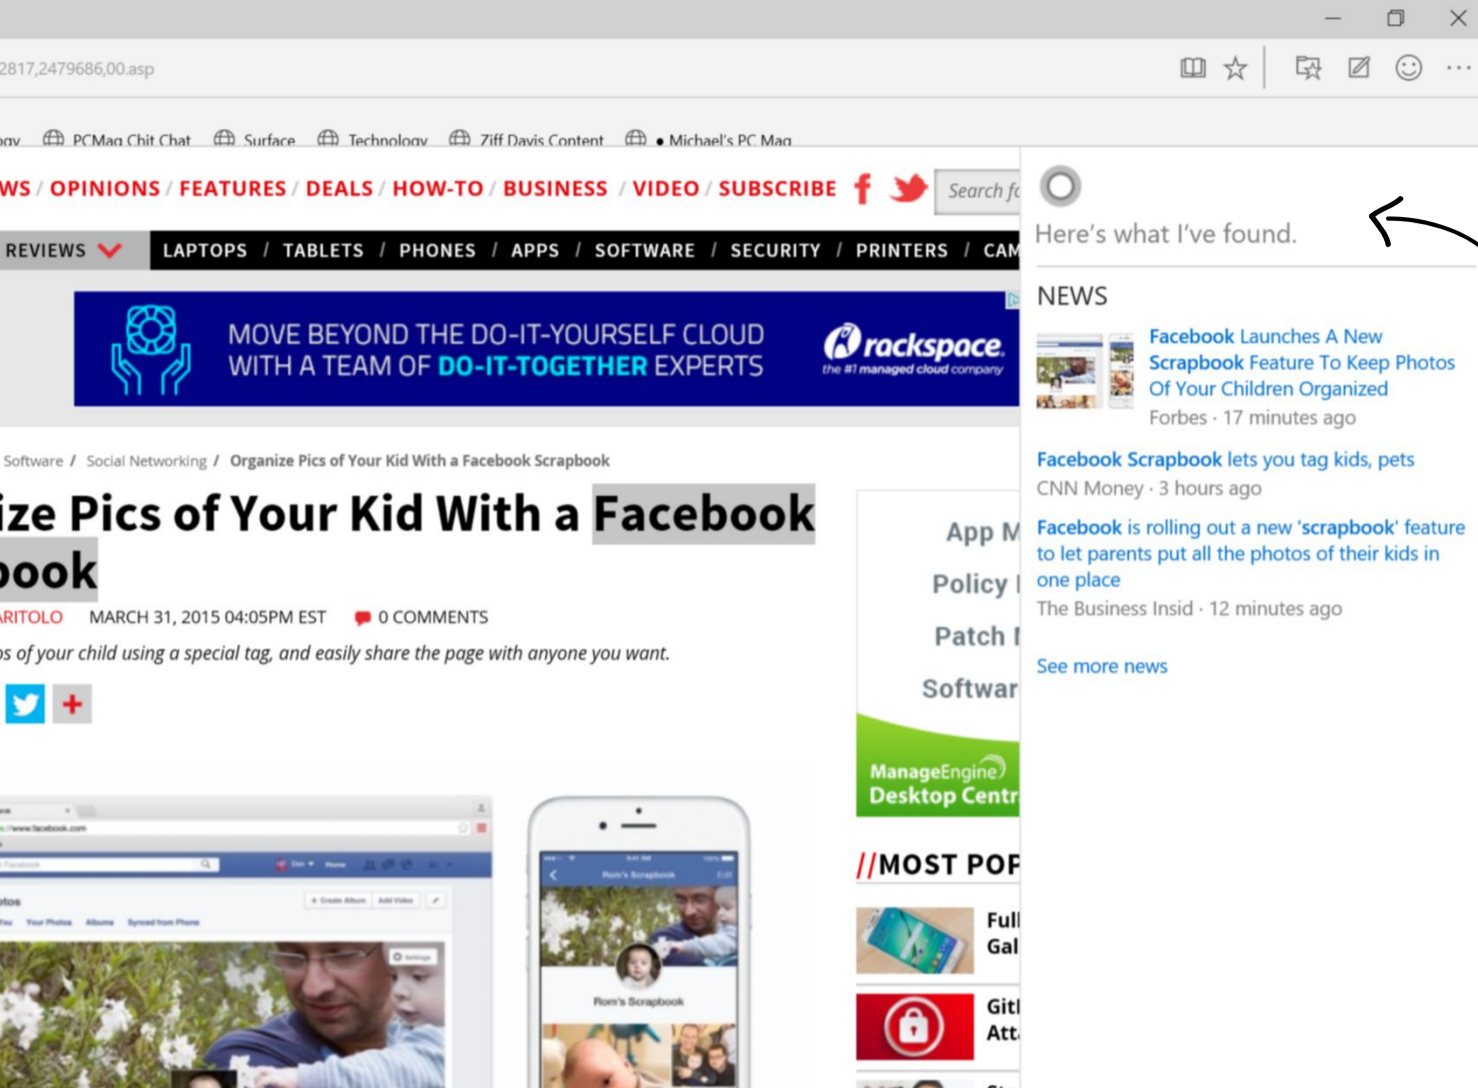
2817,2479686,00.asp

ogy PCMag Chit Chat Surface Technology Ziff Davis Content • Michael's PC Mag

WS / OPINIONS / FEATURES / DEALS / HOW-TO / BUSINESS / VIDEO / SUBSCRIBE

Search fo

REVIEWS LAPTOPS / TABLETS / PHONES / APPS / SOFTWARE / SECURITY / PRINTERS / CAM

MOVE BEYOND THE DO-IT-YOURSELF CLOUD WITH A TEAM OF DO-IT-TOGETHER EXPERTS

rackspace the #1 managed cloud company

Software / Social Networking / Organize Pics of Your Kid With a Facebook Scrapbook

ize Pics of Your Kid With a Facebook ook

ARITOLO MARCH 31, 2015 04:05PM EST 0 COMMENTS

os of your child using a special tag, and easily share the page with anyone you want.

App M
Policy I
Patch I
Softwar

ManageEngine Desktop Centr

//MOST POP

Full Gal

Git Att

Here's what I've found.

NEWS

Facebook Launches A New Scrapbook Feature To Keep Photos Of Your Children Organized
Forbes · 17 minutes ago

Facebook Scrapbook lets you tag kids, pets
CNN Money · 3 hours ago

Facebook is rolling out a new 'scrapbook' feature to let parents put all the photos of their kids in one place
The Business Insid · 12 minutes ago

See more news